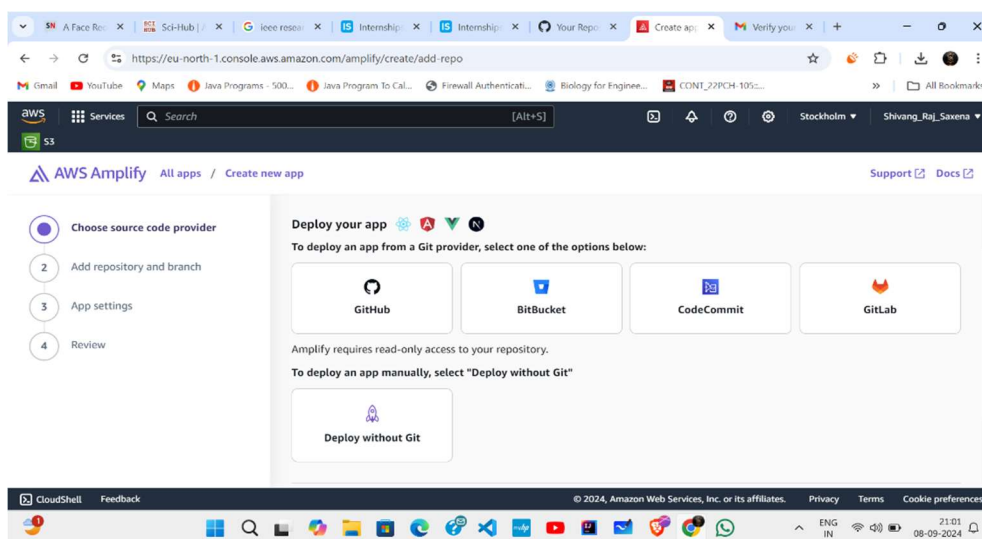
A Face Re | Sci-Hub | | ieee resea | Internship | Internship | Your Repo | Create app | Verify your | +

https://eu-north-1.console.aws.amazon.com/amplify/create/add-repo

Gmail | YouTube | Maps | Java Programs - 500... | Java Program To Cal... | Firewall Authenticati... | Biology for Enginee... | CONT_22PCH-105:... | » | All Bookmarks

aws | Services | Search | [Alt+S] | Stockholm ▾ | Shivang_Raj_Saxena ▾

S3

AWS Amplify | All apps / Create new app | Support | Docs

1 Choose source code provider
2 Add repository and branch
3 App settings
4 Review

Deploy your app

To deploy an app from a Git provider, select one of the options below:

GitHub | BitBucket | CodeCommit | GitLab

Amplify requires read-only access to your repository.

To deploy an app manually, select "Deploy without Git"

Deploy without Git

CloudShell | Feedback | © 2024, Amazon Web Services, Inc. or its affiliates. | Privacy | Terms | Cookie preferences

ENG IN | 21:01 | 08-09-2024